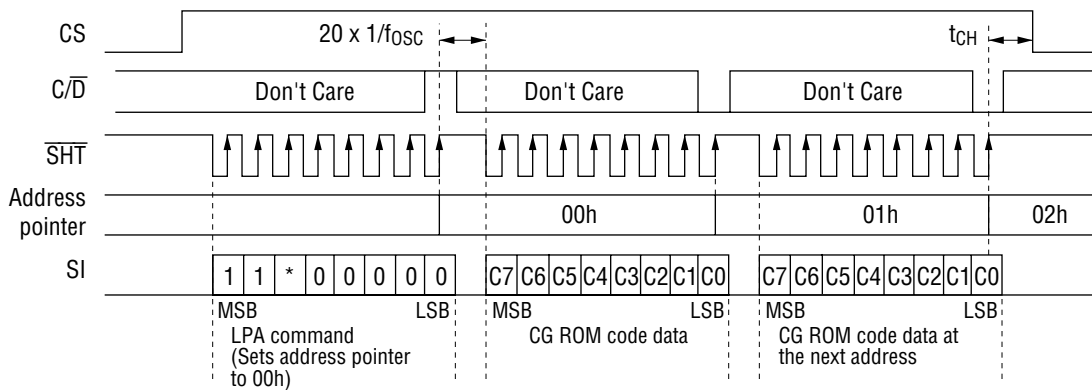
CS

$20 \times 1/f_{OSC}$

$t_{CH}$

$C/\overline{D}$

Don't Care

Don't Care

Don't Care

$\overline{SHT}$

Address pointer

00h

01h

02h

SI

1 1 * 0 0 0 0 0

C7 C6 C5 C4 C3 C2 C1 C0

C7 C6 C5 C4 C3 C2 C1 C0

MSB

LSB

MSB

LSB

MSB

LSB

LPA command (Sets address pointer to 00h)

CG ROM code data

CG ROM code data at the next address